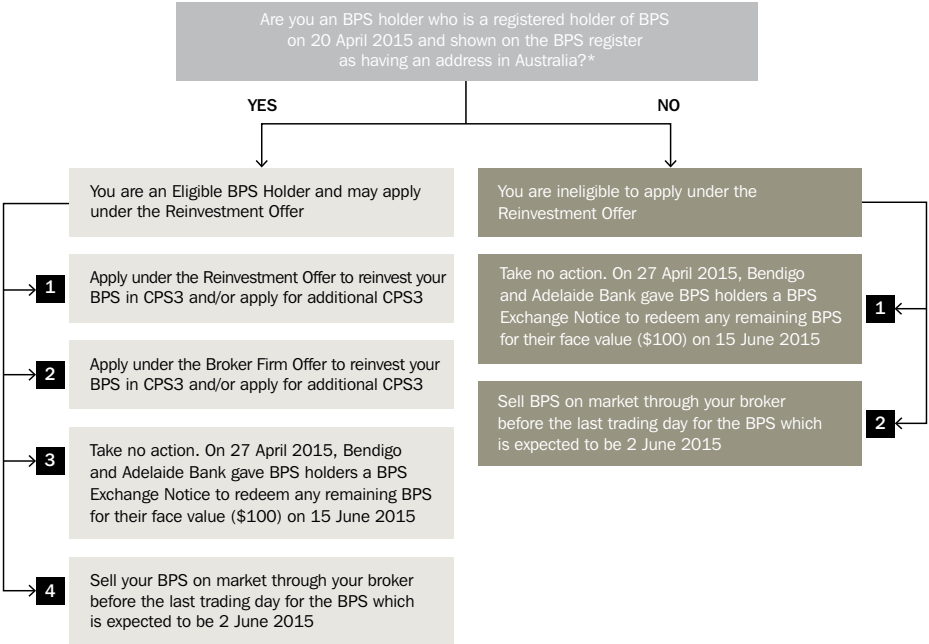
Are you an BPS holder who is a registered holder of BPS on 20 April 2015 and shown on the BPS register as having an address in Australia?*

YES

NO

You are an Eligible BPS Holder and may apply under the Reinvestment Offer

1
Apply under the Reinvestment Offer to reinvest your BPS in CPS3 and/or apply for additional CPS3

2
Apply under the Broker Firm Offer to reinvest your BPS in CPS3 and/or apply for additional CPS3

3
Take no action. On 27 April 2015, Bendigo and Adelaide Bank gave BPS holders a BPS Exchange Notice to redeem any remaining BPS for their face value ($100) on 15 June 2015

4
Sell your BPS on market through your broker before the last trading day for the BPS which is expected to be 2 June 2015

You are ineligible to apply under the Reinvestment Offer

1
Take no action. On 27 April 2015, Bendigo and Adelaide Bank gave BPS holders a BPS Exchange Notice to redeem any remaining BPS for their face value ($100) on 15 June 2015

2
Sell BPS on market through your broker before the last trading day for the BPS which is expected to be 2 June 2015